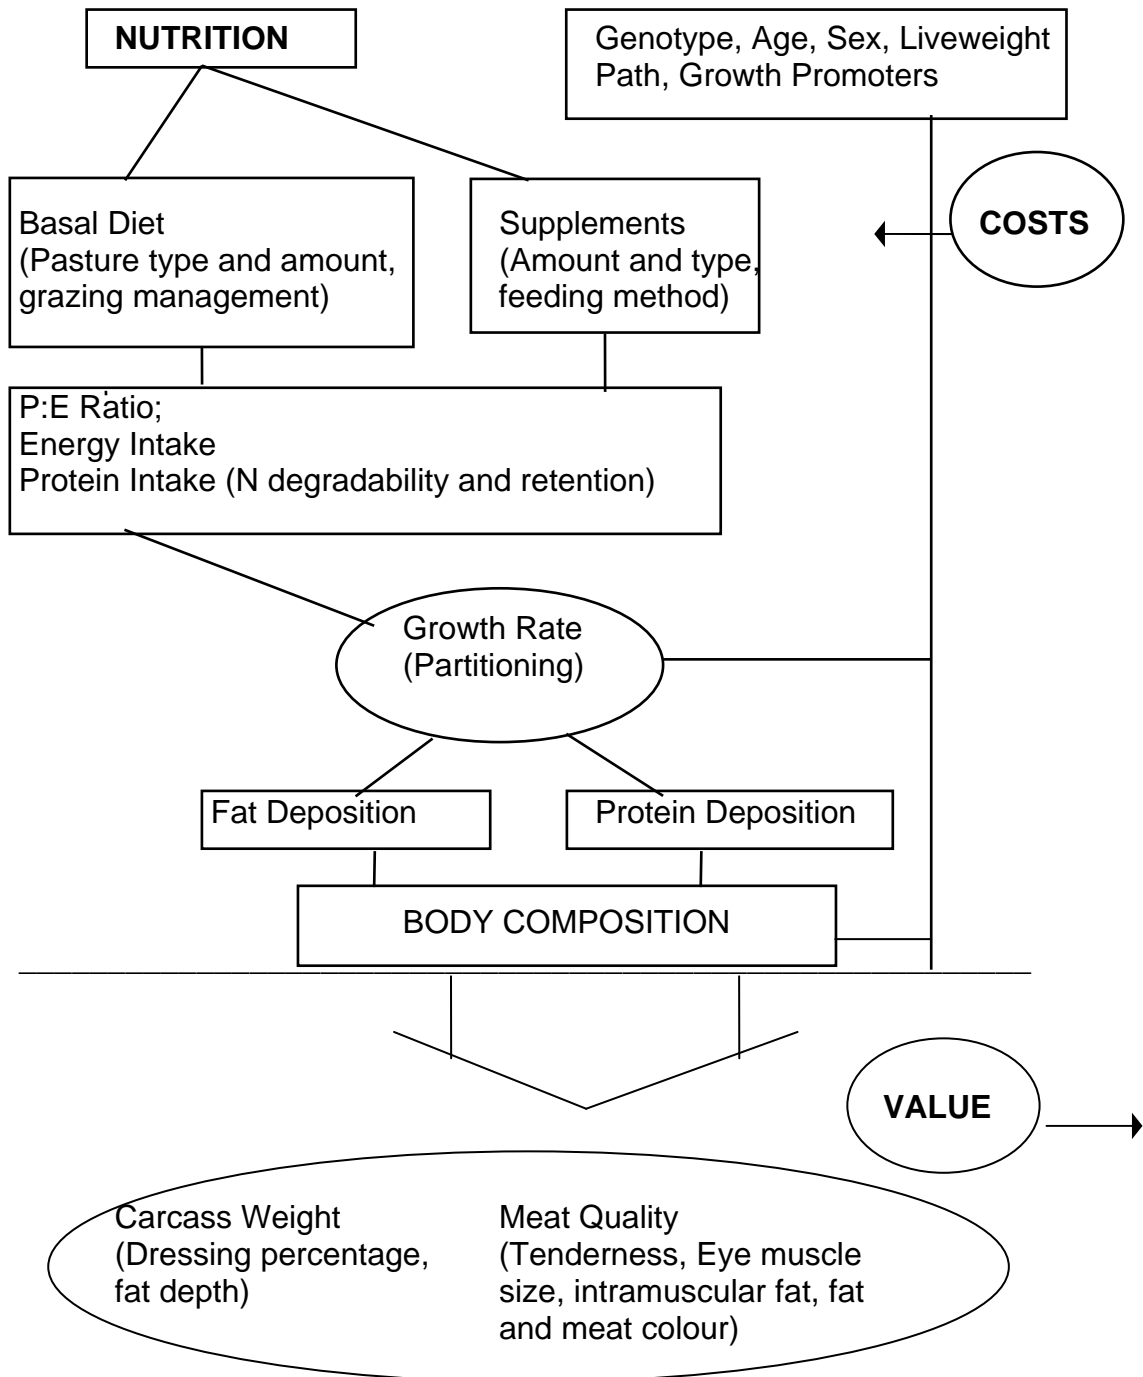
NUTRITION

Genotype, Age, Sex, Liveweight Path, Growth Promoters

Basal Diet (Pasture type and amount, grazing management)

Supplements (Amount and type, feeding method)

COSTS

P:E Ratio;
Energy Intake
Protein Intake (N degradability and retention)

Growth Rate (Partitioning)

Fat Deposition

Protein Deposition

BODY COMPOSITION

VALUE

Carcass Weight (Dressing percentage, fat depth)

Meat Quality (Tenderness, Eye muscle size, intramuscular fat, fat and meat colour)